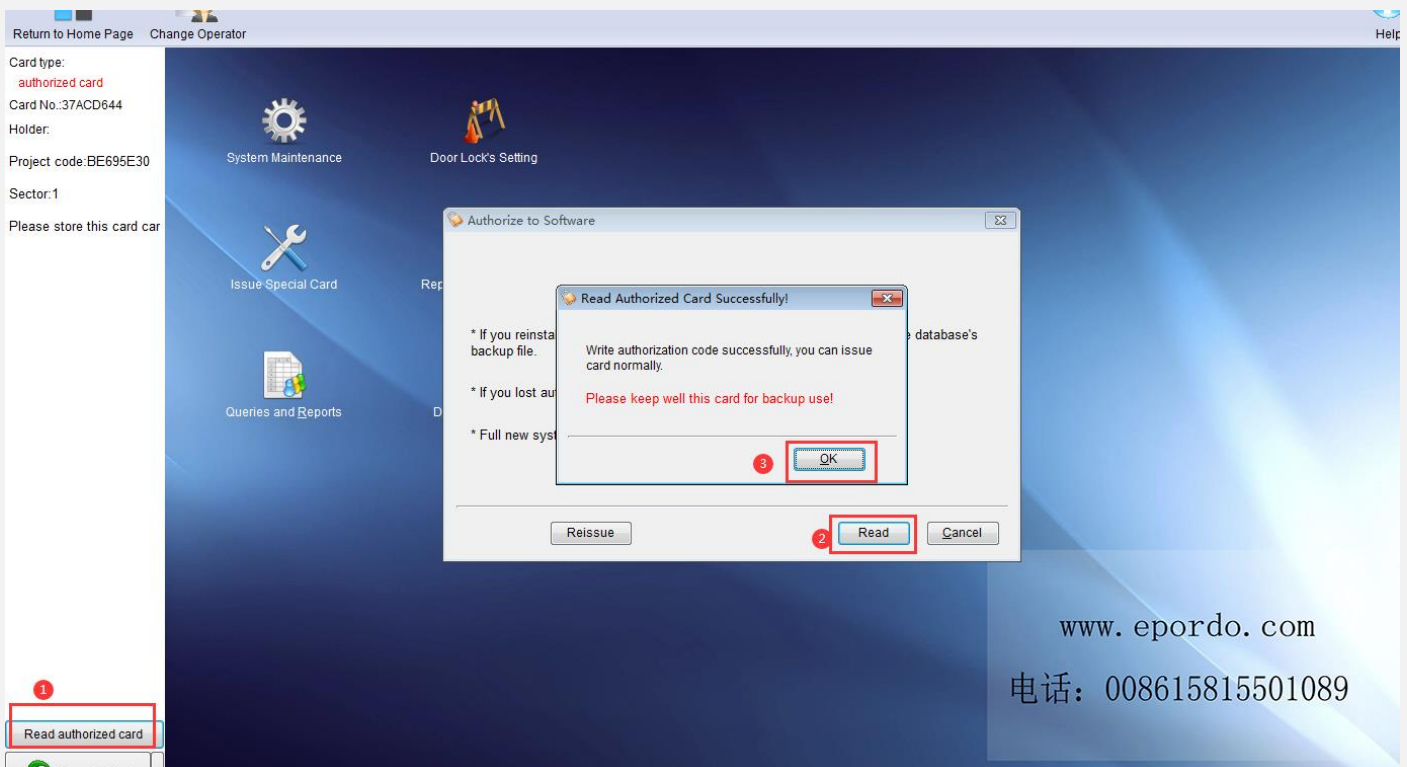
Return to Home Page Change Operator

Help

Card type:
authorized card
Card No.:37ACD644
Holder:

Project code:BE695E30

Sector:1

Please store this card car

System Maintenance

Door Lock's Setting

Issue Special Card

Rep

Queries and Reports

D

Authorize to Software

* If you reinsta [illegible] e database's backup file.

* If you lost au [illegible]

* Full new syst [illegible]

Read Authorized Card Successfully!

Write authorization code successfully, you can issue card normally.

Please keep well this card for backup use!

3 OK

Reissue

2 Read

Cancel

1

Read authorized card

www. epordo. com

电话：008615815501089